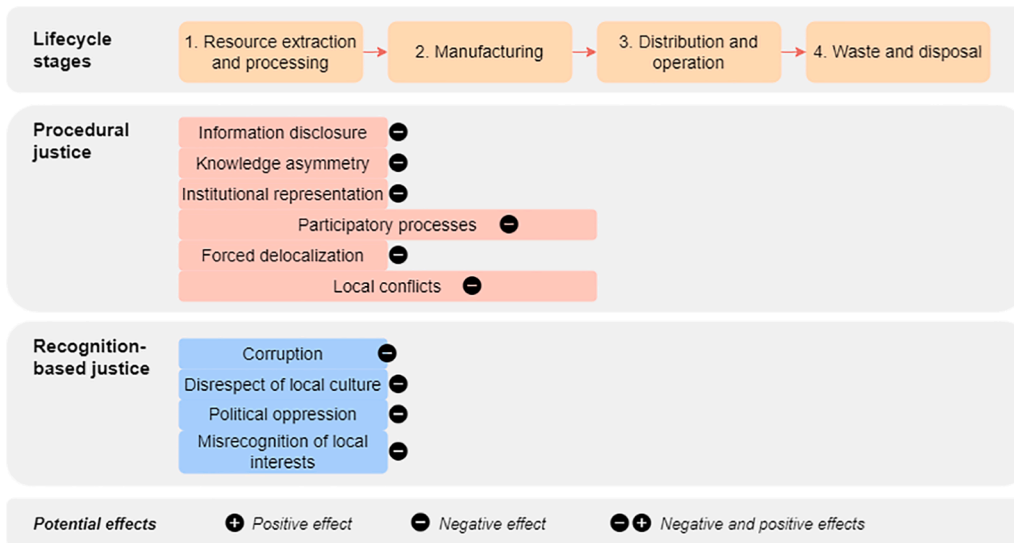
Lifecycle stages

1. Resource extraction and processing

2. Manufacturing

3. Distribution and operation

4. Waste and disposal

Procedural justice

Information disclosure

Knowledge asymmetry

Institutional representation

Participatory processes

Forced delocalization

Local conflicts

Recognition-based justice

Corruption

Disrespect of local culture

Political oppression

Misrecognition of local interests

Potential effects

Positive effect

Negative effect

Negative and positive effects